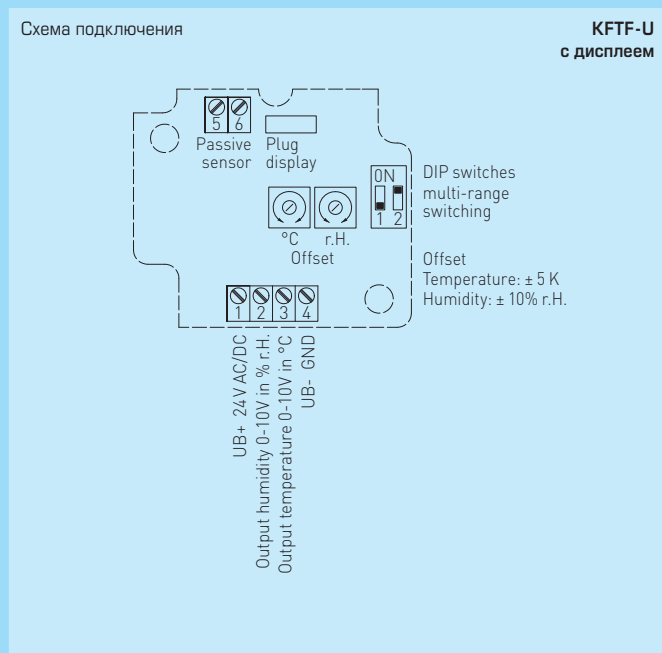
Схема подключения

KFTF-U
с дисплеем

5 6
Passive sensor

Plug display

ON
1 2

DIP switches
multi-range switching

°C r.H.
Offset

Offset
Temperature: ± 5 K
Humidity: ± 10% r.H.

1 2 3 4

UB+ 24V AC/DC
Output humidity 0-10V in % r.H.
Output temperature 0-10V in °C
UB- GND